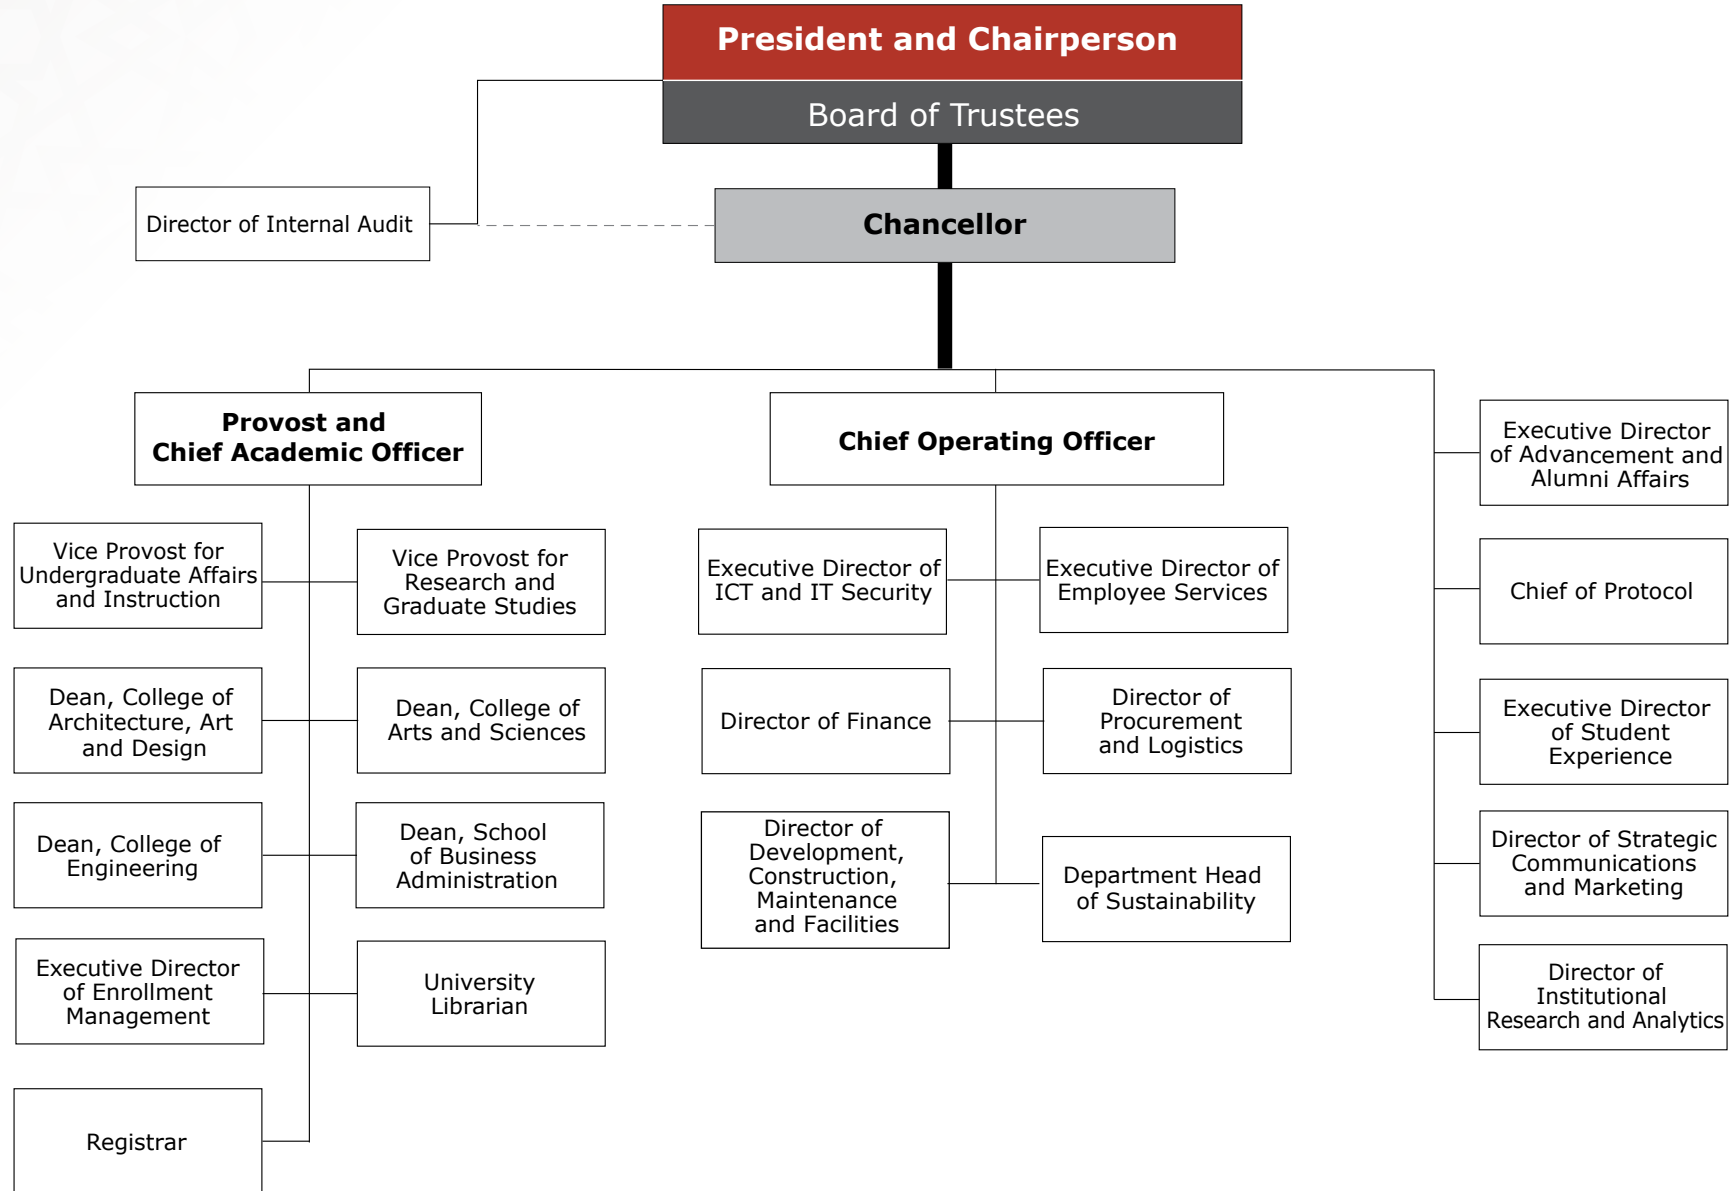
President and Chairperson

Board of Trustees

Director of Internal Audit

Chancellor

Provost and Chief Academic Officer

Vice Provost for Undergraduate Affairs and Instruction

Vice Provost for Research and Graduate Studies

Dean, College of Architecture, Art and Design

Dean, College of Arts and Sciences

Dean, College of Engineering

Dean, School of Business Administration

Executive Director of Enrollment Management

University Librarian

Registrar

Chief Operating Officer

Executive Director of ICT and IT Security

Executive Director of Employee Services

Director of Finance

Director of Procurement and Logistics

Director of Development, Construction, Maintenance and Facilities

Department Head of Sustainability

Executive Director of Advancement and Alumni Affairs

Chief of Protocol

Executive Director of Student Experience

Director of Strategic Communications and Marketing

Director of Institutional Research and Analytics